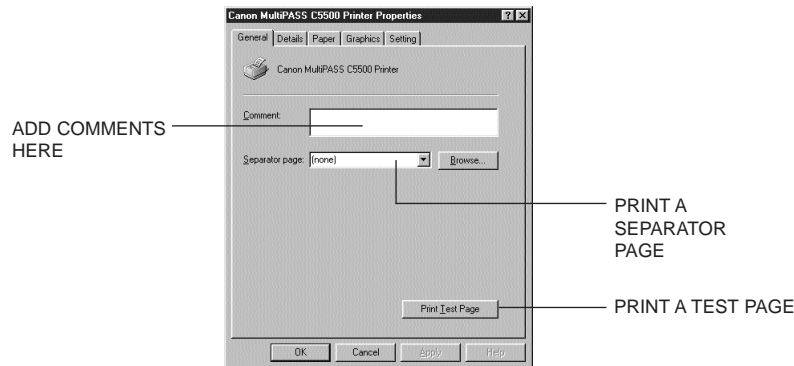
Canon MultiPASS C5500 Printer Properties

? X

General | Details | Paper | Graphics | Setting

Canon MultiPASS C5500 Printer

Comment:

ADD COMMENTS HERE

Separator page: (none) Browse...

PRINT A SEPARATOR PAGE

Print Test Page

PRINT A TEST PAGE

OK Cancel Apply Help